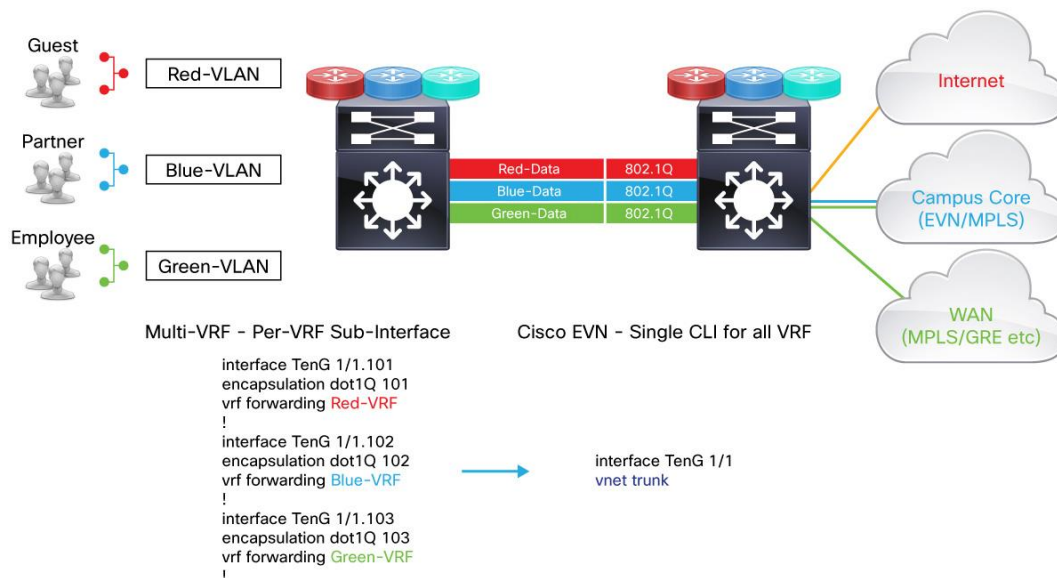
Guest

Red-VLAN

Partner

Blue-VLAN

Employee

Green-VLAN

Red-Data 802.1Q
Blue-Data 802.1Q
Green-Data 802.1Q

Internet

Campus Core (EVN/MPLS)

WAN (MPLS/GRE etc)

Multi-VRF - Per-VRF Sub-Interface

Cisco EVN - Single CLI for all VRF

interface TenG 1/1.101
encapsulation dot1Q 101
vrf forwarding Red-VRF
!
interface TenG 1/1.102
encapsulation dot1Q 102
vrf forwarding Blue-VRF
!
interface TenG 1/1.103
encapsulation dot1Q 103
vrf forwarding Green-VRF
!

interface TenG 1/1
vnet trunk